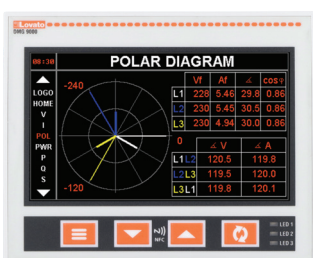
Lovato
DMG 8000

08:30 POLAR DIAGRAM

LOGO
HOME
V
I
POL
PWR
P
Q
S

-240
0
-120

|  | Vf | Af | ∡ | cosφ |
|---|---|---|---|---|
| L1 | 228 | 5.46 | 29.8 | 0.86 |
| L2 | 230 | 5.45 | 30.5 | 0.86 |
| L3 | 230 | 4.94 | 30.0 | 0.86 |

|  | ∡ V | ∡ A |
|---|---|---|
| L1 L2 | 120.5 | 119.8 |
| L2 L3 | 119.5 | 120.0 |
| L3 L1 | 119.8 | 120.1 |

NFC
LED 1
LED 2
LED 3